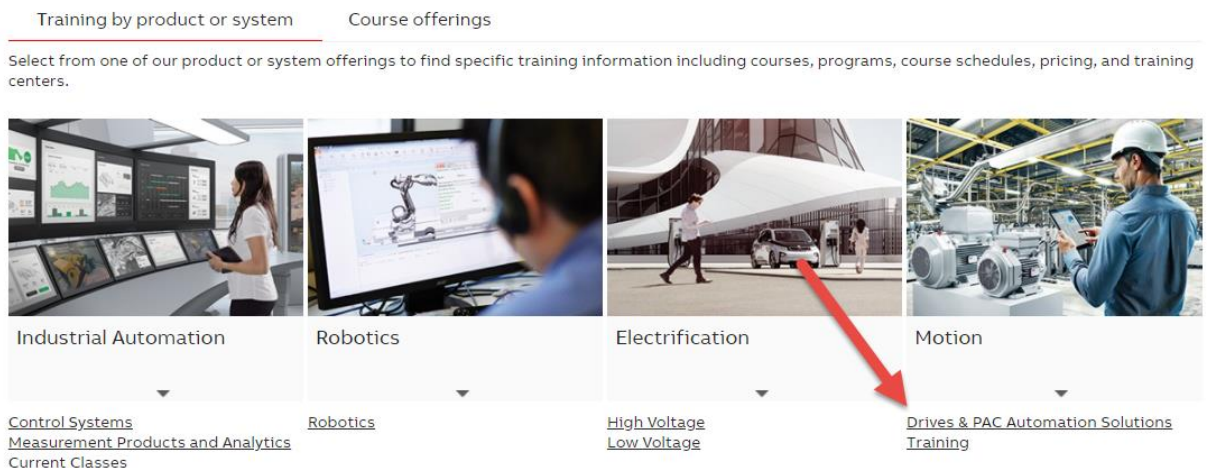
Training by product or system Course offerings

Select from one of our product or system offerings to find specific training information including courses, programs, course schedules, pricing, and training centers.

Industrial Automation

Control Systems
Measurement Products and Analytics
Current Classes

Robotics

Robotics

Electrification

High Voltage
Low Voltage

Motion

Drives & PAC Automation Solutions Training